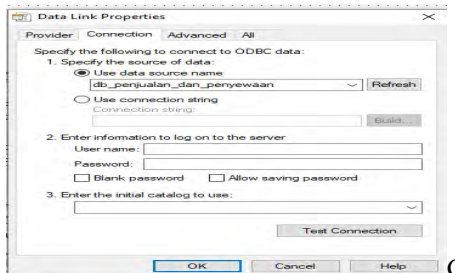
Data Link Properties

Provider Connection Advanced All

Specify the following to connect to ODBC data:
1. Specify the source of data:
Use data source name
db_penjualan_dan_penyewaan
Refresh
Use connection string
Connection string:
Build...

2. Enter information to log on to the server
User name:
Password:
Blank password
Allow saving password

3. Enter the initial catalog to use:

Test Connection

OK Cancel Help